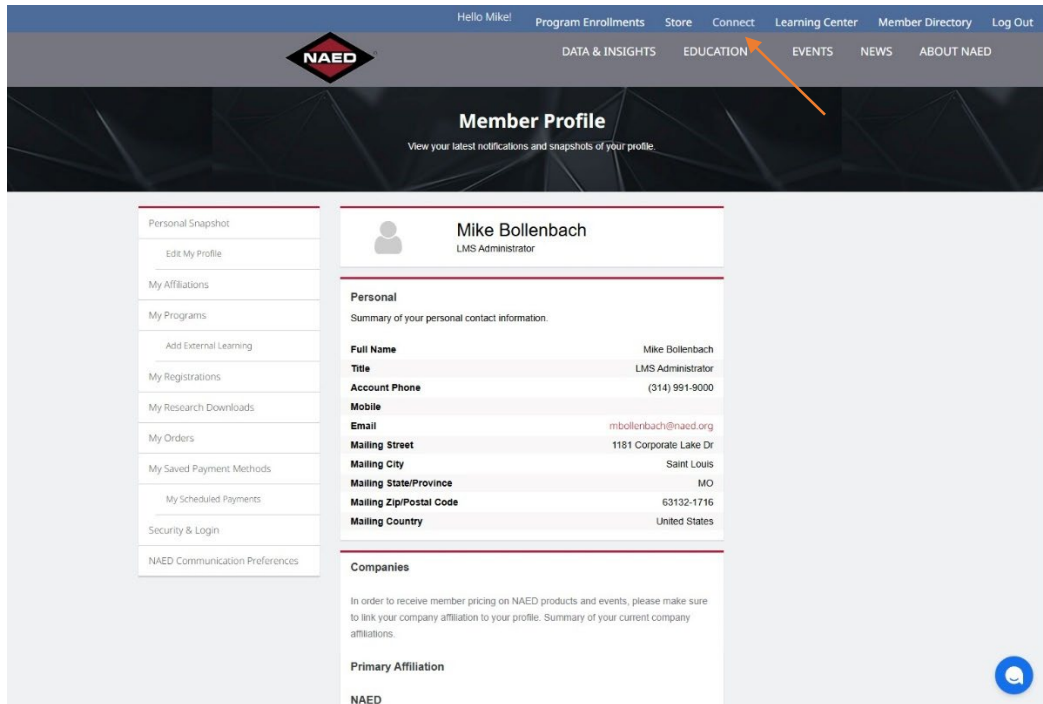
Hello Mike! Program Enrollments Store Connect Learning Center Member Directory Log Out

NAED

DATA & INSIGHTS EDUCATION EVENTS NEWS ABOUT NAED

Member Profile

View your latest notifications and snapshots of your profile.

Personal Snapshot
Edit My Profile
My Affiliations
My Programs
Add External Learning
My Registrations
My Research Downloads
My Orders
My Saved Payment Methods
My Scheduled Payments
Security & Login
NAED Communication Preferences

Mike Bollenbach
LMS Administrator

Personal

Summary of your personal contact information.

| | |
|---|---|
| Full Name | Mike Bollenbach |
| Title | LMS Administrator |
| Account Phone | (314) 991-9000 |
| Mobile | |
| Email | mbollenbach@naed.org |
| Mailing Street | 1181 Corporate Lake Dr |
| Mailing City | Saint Louis |
| Mailing State/Province | MO |
| Mailing Zip/Postal Code | 63132-1716 |
| Mailing Country | United States |

Companies

In order to receive member pricing on NAED products and events, please make sure to link your company affiliation to your profile. Summary of your current company affiliations.

Primary Affiliation

NAED